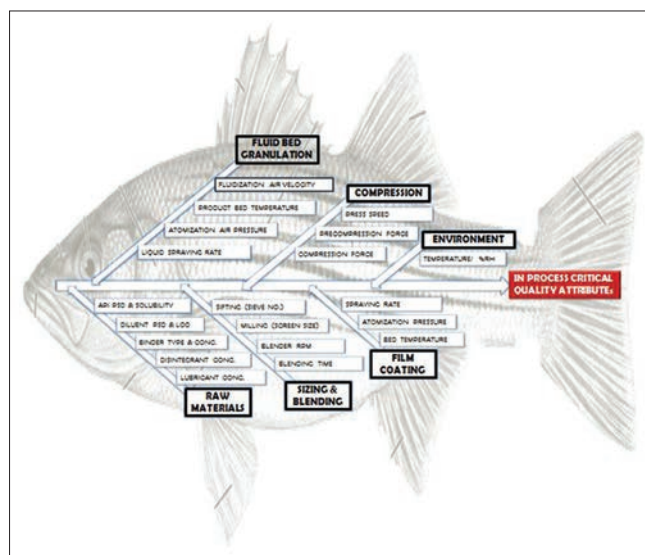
FLUID BED GRANULATION

FLUIDIZATION AIR VELOCITY

PRODUCT BED TEMPERATURE

ATOMIZATION AIR PRESSURE

LIQUID SPRAYING RATE

COMPRESSION

PRESS SPEED

PRECOMPRESSION FORCE

COMPRESSION FORCE

ENVIRONMENT

TEMPERATURE/ %RH

IN PROCESS CRITICAL QUALITY ATTRIBUTEs

API PSD & SOLUBILITY

DILUENT PSD & LOD

BINDER TYPE & CONC.

DISINTEGRANT CONC.

LUBRICANT CONC.

RAW MATERIALS

SIFTING (SIEVE NO.)

MILLING (SCREEN SIZE)

BLENDER RPM

BLENDING TIME

SIZING & BLENDING

SPRAYING RATE

ATOMIZATION PRESSURE

BED TEMPERATURE

FILM COATING